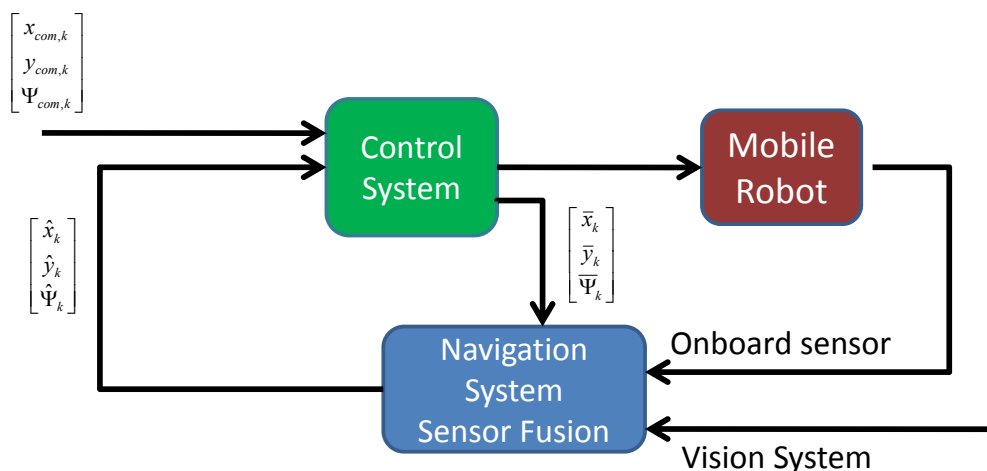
$\begin{bmatrix} x_{com,k} \\ y_{com,k} \\ \Psi_{com,k} \end{bmatrix}$

Control System

Mobile Robot

$\begin{bmatrix} \bar{x}_k \\ \bar{y}_k \\ \bar{\Psi}_k \end{bmatrix}$

$\begin{bmatrix} \hat{x}_k \\ \hat{y}_k \\ \hat{\Psi}_k \end{bmatrix}$

Navigation System Sensor Fusion

Onboard sensor

Vision System